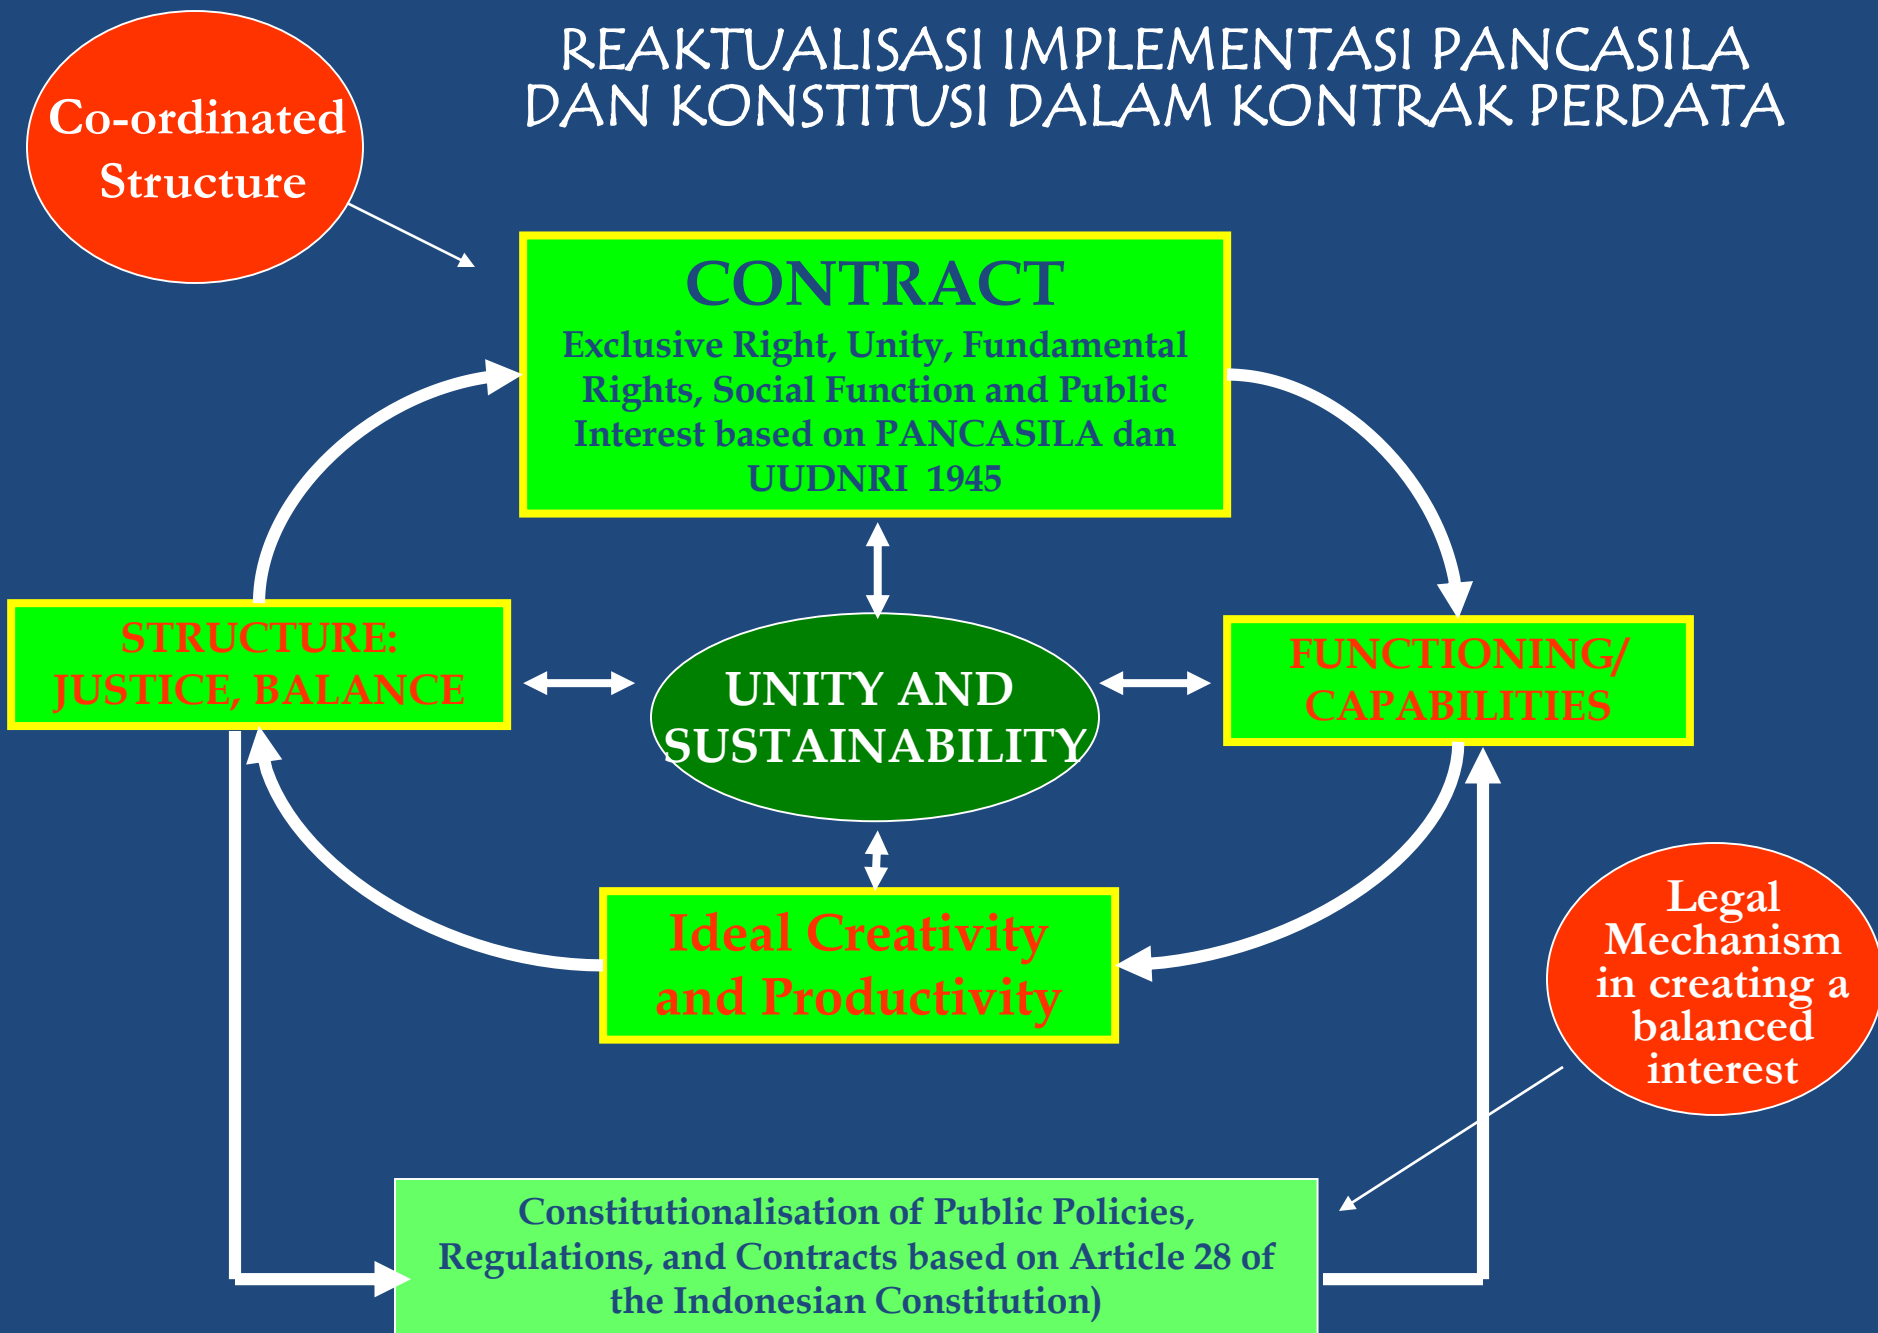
REAKTUALISASI IMPLEMENTASI PANCASILA DAN KONSTITUSI DALAM KONTRAK PERDATA

Co-ordinated Structure

CONTRACT
Exclusive Right, Unity, Fundamental Rights, Social Function and Public Interest based on PANCASILA dan UUDNRI 1945

STRUCTURE: JUSTICE, BALANCE

UNITY AND SUSTAINABILITY

FUNCTIONING/ CAPABILITIES

Ideal Creativity and Productivity

Legal Mechanism in creating a balanced interest

Constitutionalisation of Public Policies, Regulations, and Contracts based on Article 28 of the Indonesian Constitution)